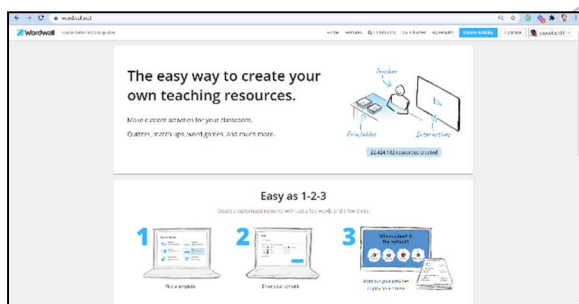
wordwall.net

Wordwall Create better lessons quicker

Home Features Community My Activities My Results Create Activity Upgrade wordwall.net

The easy way to create your own teaching resources.

Make custom activities for your classroom.

Quizzes, match ups, word games, and much more.

Teacher

Printables

Interactives

22,434,182 resources created

Easy as 1-2-3

Create a customized resource with just a few words and a few clicks.

1

2

3

Which planet is the hottest?

Pick a template

Enter your content

Print or get your students to play on their devices